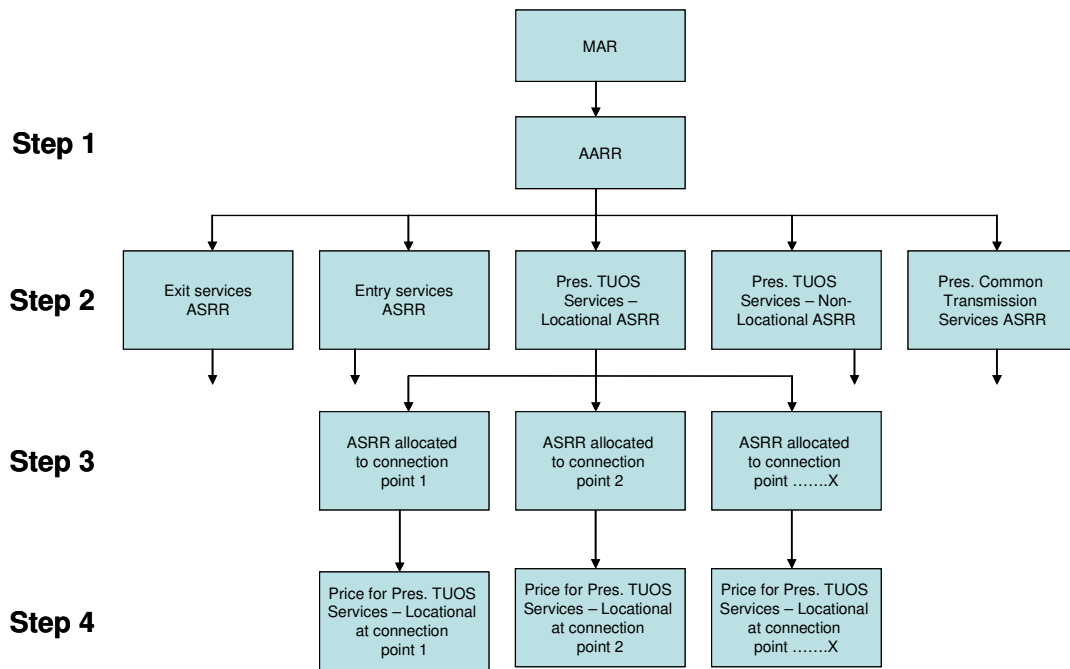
MAR

Step 1

AARR

Step 2

Exit services ASRR

Entry services ASRR

Pres. TUOS Services – Locational ASRR

Pres. TUOS Services – Non-Locational ASRR

Pres. Common Transmission Services ASRR

Step 3

ASRR allocated to connection point 1

ASRR allocated to connection point 2

ASRR allocated to connection point …….X

Step 4

Price for Pres. TUOS Services – Locational at connection point 1

Price for Pres. TUOS Services – Locational at connection point 2

Price for Pres. TUOS Services – Locational at connection point …….X